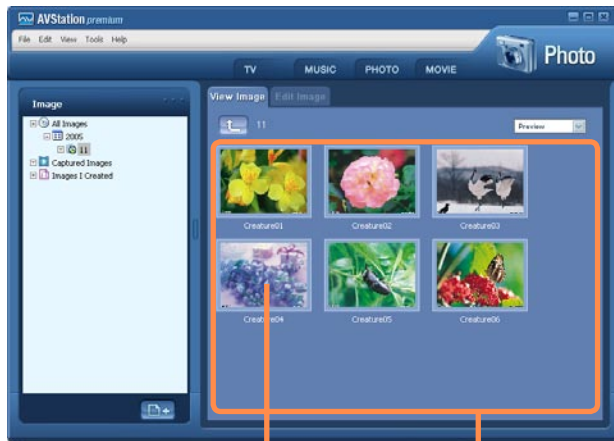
AVStation premium

File Edit View Tools Help

Photo

TV MUSIC PHOTO MOVIE

Image

All Images
2005
11
Captured Images
Images I Created

View Image Edit Image

11

Preview

Creature01

Creature02

Creature03

Creature04

Creature05

Creature06